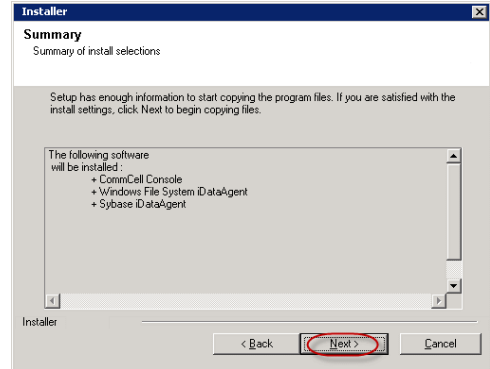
Installer

Summary

Summary of install selections

Setup has enough information to start copying the program files. If you are satisfied with the install settings, click Next to begin copying files.

The following software
will be installed :
+ CommCell Console
+ Windows File System iDataAgent
+ Sybase iDataAgent

Installer

< Back Next > Cancel